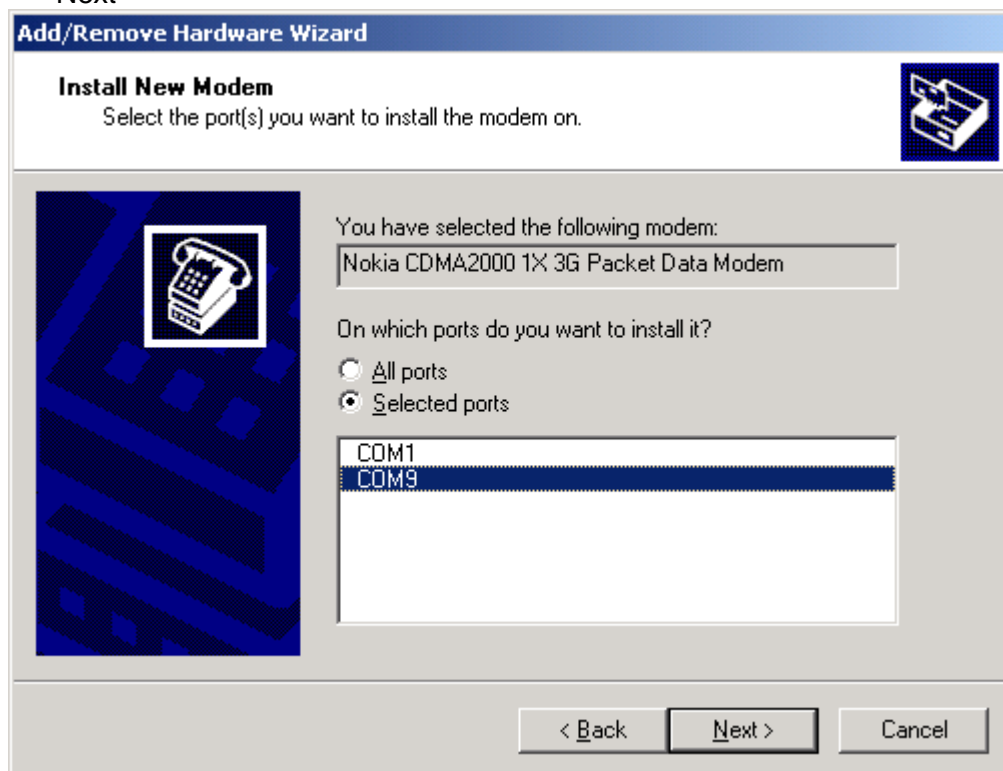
Next

Add/Remove Hardware Wizard

Install New Modem
Select the port(s) you want to install the modem on.

You have selected the following modem:
Nokia CDMA2000 1X 3G Packet Data Modem

On which ports do you want to install it?
All ports
Selected ports

COM1
COM9

< Back
Next >
Cancel